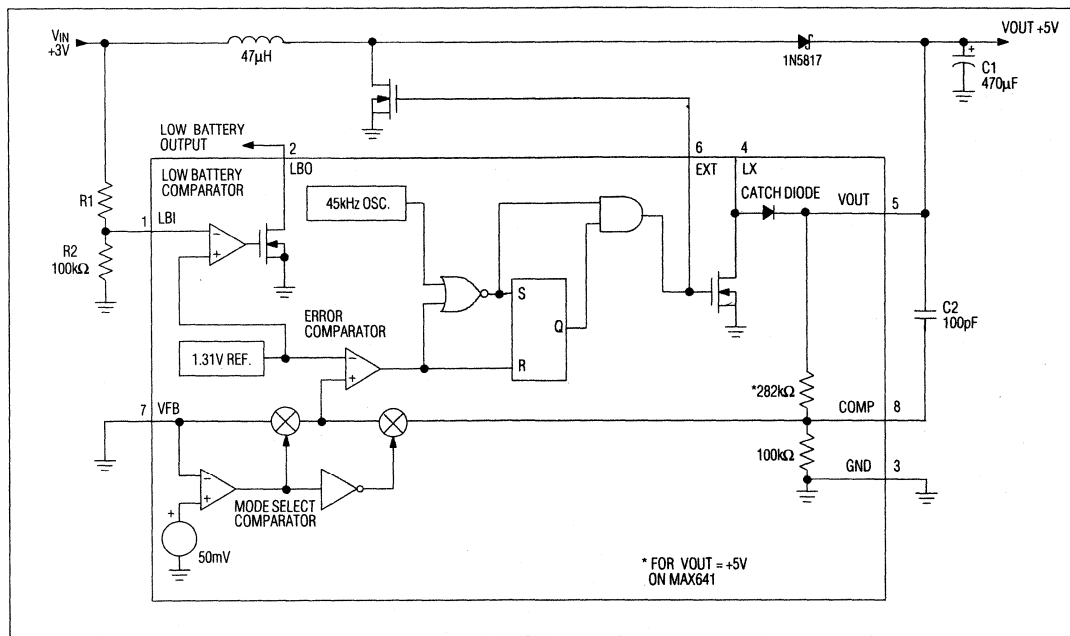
$V_{IN}$
+3V

47µH

1N5817

VOUT +5V

C1
470µF

LOW BATTERY
OUTPUT

2
LBO

6
EXT

4
LX

LOW BATTERY
COMPARATOR

R1

1 LBI

R2
100kΩ

45kHz OSC.

CATCH DIODE

VOUT

5

S

Q

R

ERROR
COMPARATOR

1.31V REF.

C2
100pF

*282kΩ

COMP

8

7 VFB

100kΩ

GND

3

MODE SELECT
COMPARATOR

50mV

* FOR VOUT = +5V
ON MAX641